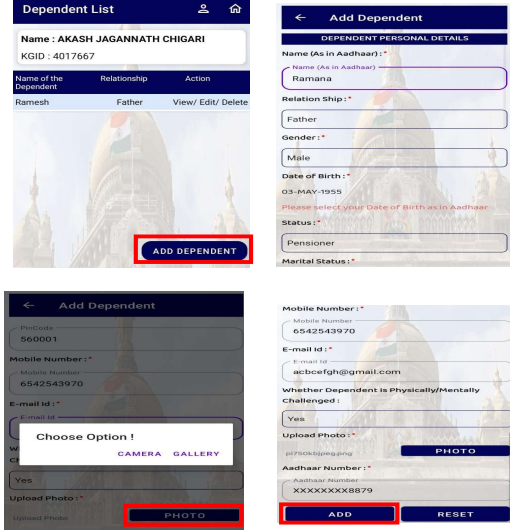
Dependent List

Name : AKASH JAGANNATH CHIGARI
KGID : 4017667

| Name of the Dependent | Relationship | Action |
|---|---|---|
| Ramesh | Father | View/ Edit/ Delete |

ADD DEPENDENT

← Add Dependent

DEPENDENT PERSONAL DETAILS

Name (As in Aadhaar) : *
Name (As in Aadhaar)
Ramana

Relation Ship : *
Father

Gender : *
Male

Date of Birth : *
03-MAY-1955
Please select your Date of Birth as in Aadhaar

Status : *
Pensioner

Marital Status : *

← Add Dependent

PinCode
560001

Mobile Number : *
Mobile Number
6542543970

E-mail Id : *
E-mail Id

Choose Option !
CAMERA GALLERY

Yes

Upload Photo : *
Upload Photo
PHOTO

Mobile Number : *
Mobile Number
6542543970

E-mail Id : *
E-mail Id
acbcefgh@gmail.com

Whether Dependent is Physically/Mentally Challenged :
Yes

Upload Photo : *
pl7s0kbjpeg.png
PHOTO

Aadhaar Number : *
Aadhaar Number
XXXXXXXX8879

ADD
RESET